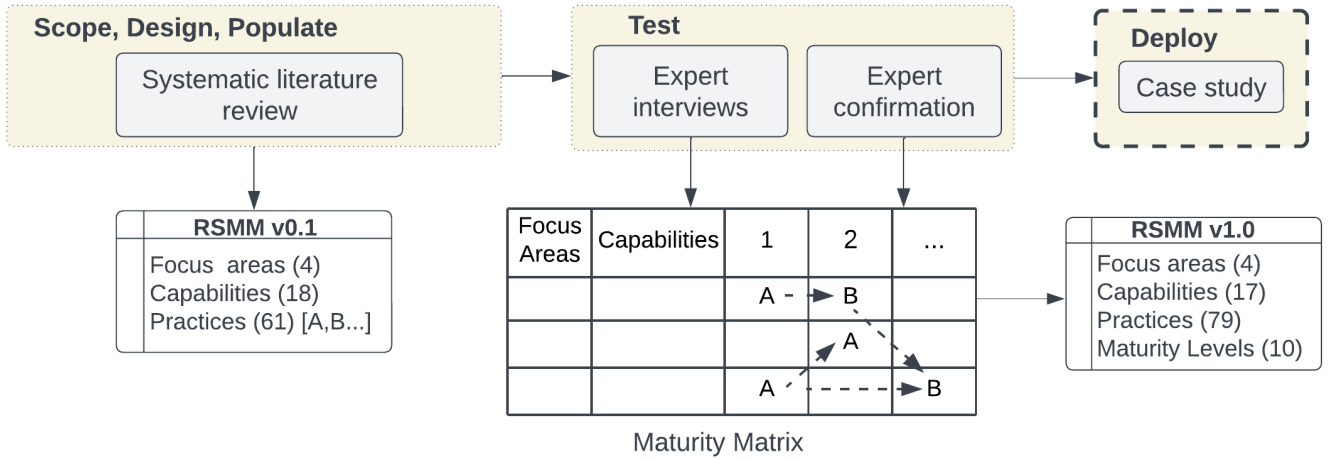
Scope, Design, Populate

Systematic literature review

Test

Expert interviews

Expert confirmation

Deploy

Case study

RSMM v0.1

Focus areas (4)
Capabilities (18)
Practices (61) [A,B...]

| Focus Areas | Capabilities | 1 | 2 | ... |
|---|---|---|---|---|
| | | A | B | |
| | | | A | |
| | | A | | B |

Maturity Matrix

RSMM v1.0

Focus areas (4)
Capabilities (17)
Practices (79)
Maturity Levels (10)